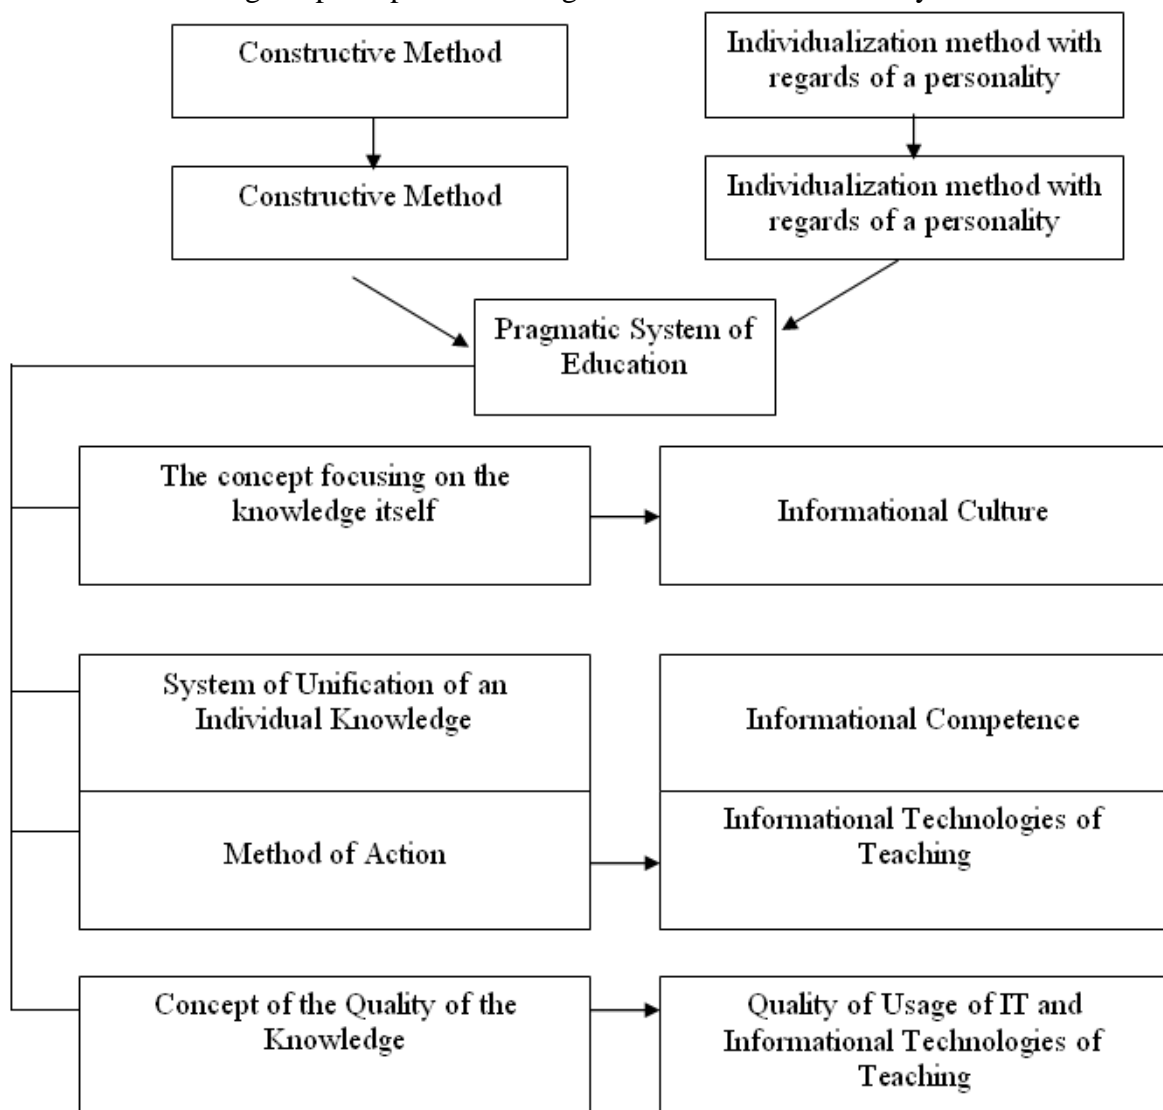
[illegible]

Constructive Method

Individualization method with regards of a personality

Constructive Method

Individualization method with regards of a personality

Pragmatic System of Education

The concept focusing on the knowledge itself

Informational Culture

System of Unification of an Individual Knowledge

Informational Competence

Method of Action

Informational Technologies of Teaching

Concept of the Quality of the Knowledge

Quality of Usage of IT and Informational Technologies of Teaching